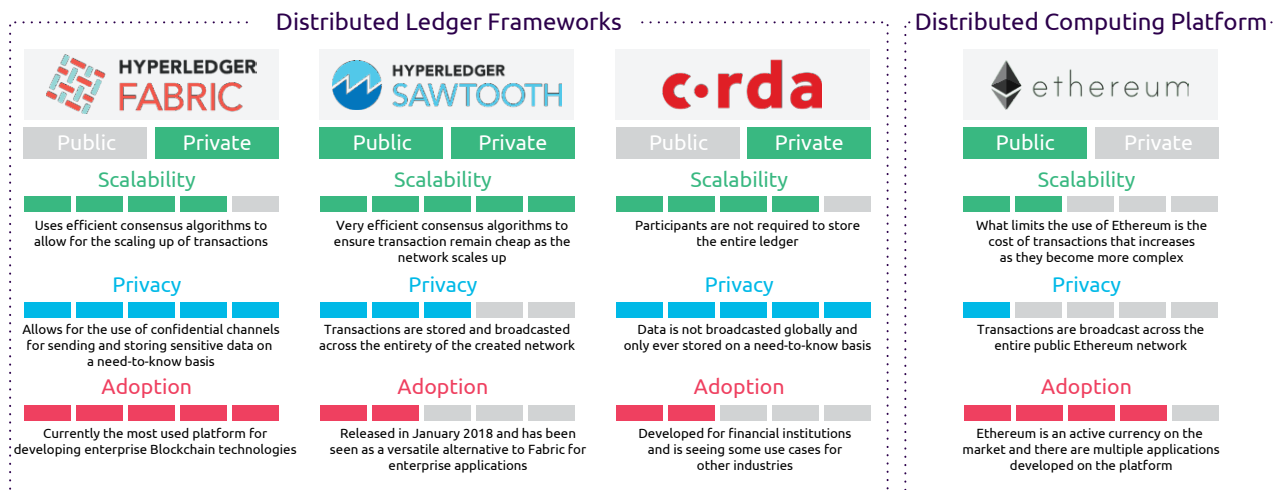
Distributed Ledger Frameworks

Distributed Computing Platform

HYPERLEDGER FABRIC

Public Private

Scalability

Uses efficient consensus algorithms to allow for the scaling up of transactions

Privacy

Allows for the use of confidential channels for sending and storing sensitive data on a need-to-know basis

Adoption

Currently the most used platform for developing enterprise Blockchain technologies

HYPERLEDGER SAWTOOTH

Public Private

Scalability

Very efficient consensus algorithms to ensure transaction remain cheap as the network scales up

Privacy

Transactions are stored and broadcasted across the entirety of the created network

Adoption

Released in January 2018 and has been seen as a versatile alternative to Fabric for enterprise applications

c•rda

Public Private

Scalability

Participants are not required to store the entire ledger

Privacy

Data is not broadcasted globally and only ever stored on a need-to-know basis

Adoption

Developed for financial institutions and is seeing some use cases for other industries

ethereum

Public Private

Scalability

What limits the use of Ethereum is the cost of transactions that increases as they become more complex

Privacy

Transactions are broadcast across the entire public Ethereum network

Adoption

Ethereum is an active currency on the market and there are multiple applications developed on the platform